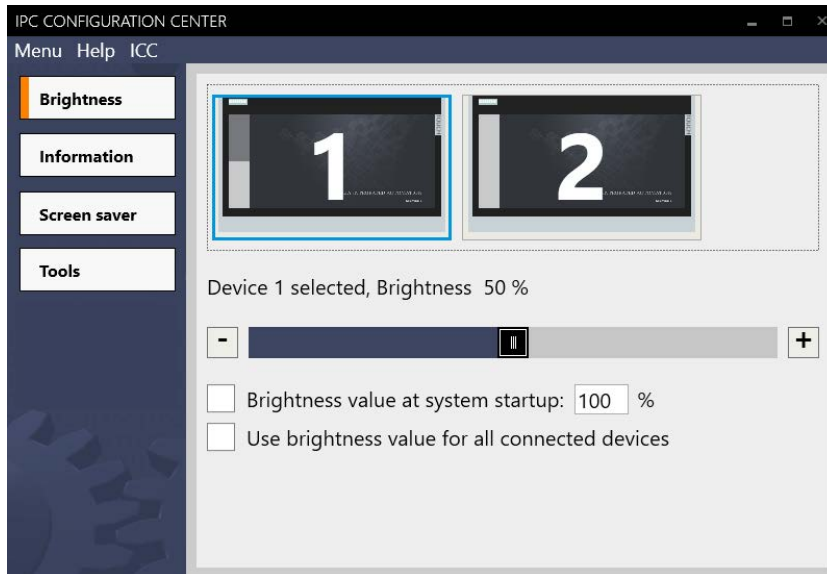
IPC CONFIGURATION CENTER

Menu Help ICC

Brightness

Information

Screen saver

Tools

1

2

Device 1 selected, Brightness 50 %

-

+

Brightness value at system startup: 100 %

Use brightness value for all connected devices